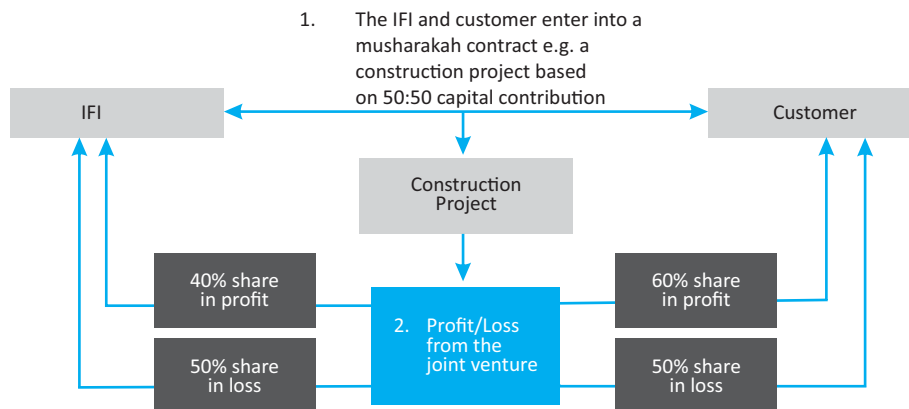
1. The IFI and customer enter into a musharakah contract e.g. a construction project based on 50:50 capital contribution

IFI

Customer

Construction Project

40% share in profit

50% share in loss

2. Profit/Loss from the joint venture

60% share in profit

50% share in loss